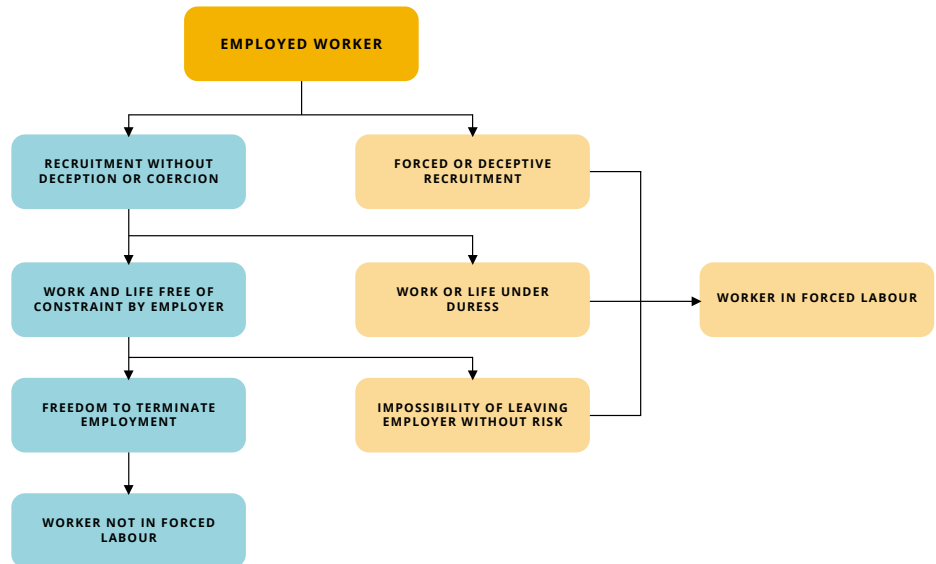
EMPLOYED WORKER

RECRUITMENT WITHOUT DECEPTION OR COERCION

FORCED OR DECEPTIVE RECRUITMENT

WORK AND LIFE FREE OF CONSTRAINT BY EMPLOYER

WORK OR LIFE UNDER DURESS

WORKER IN FORCED LABOUR

FREEDOM TO TERMINATE EMPLOYMENT

IMPOSSIBILITY OF LEAVING EMPLOYER WITHOUT RISK

WORKER NOT IN FORCED LABOUR